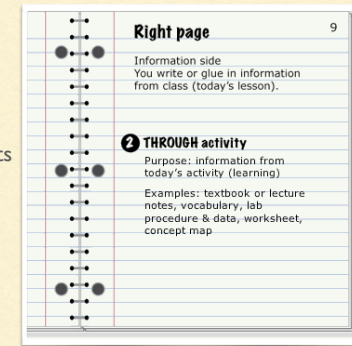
Right page

9

Information side
You write or glue in information from class (today's lesson).

2 THROUGH activity

Purpose: information from today's activity (learning)

Examples: textbook or lecture notes, vocabulary, lab procedure & data, worksheet, concept map

cs